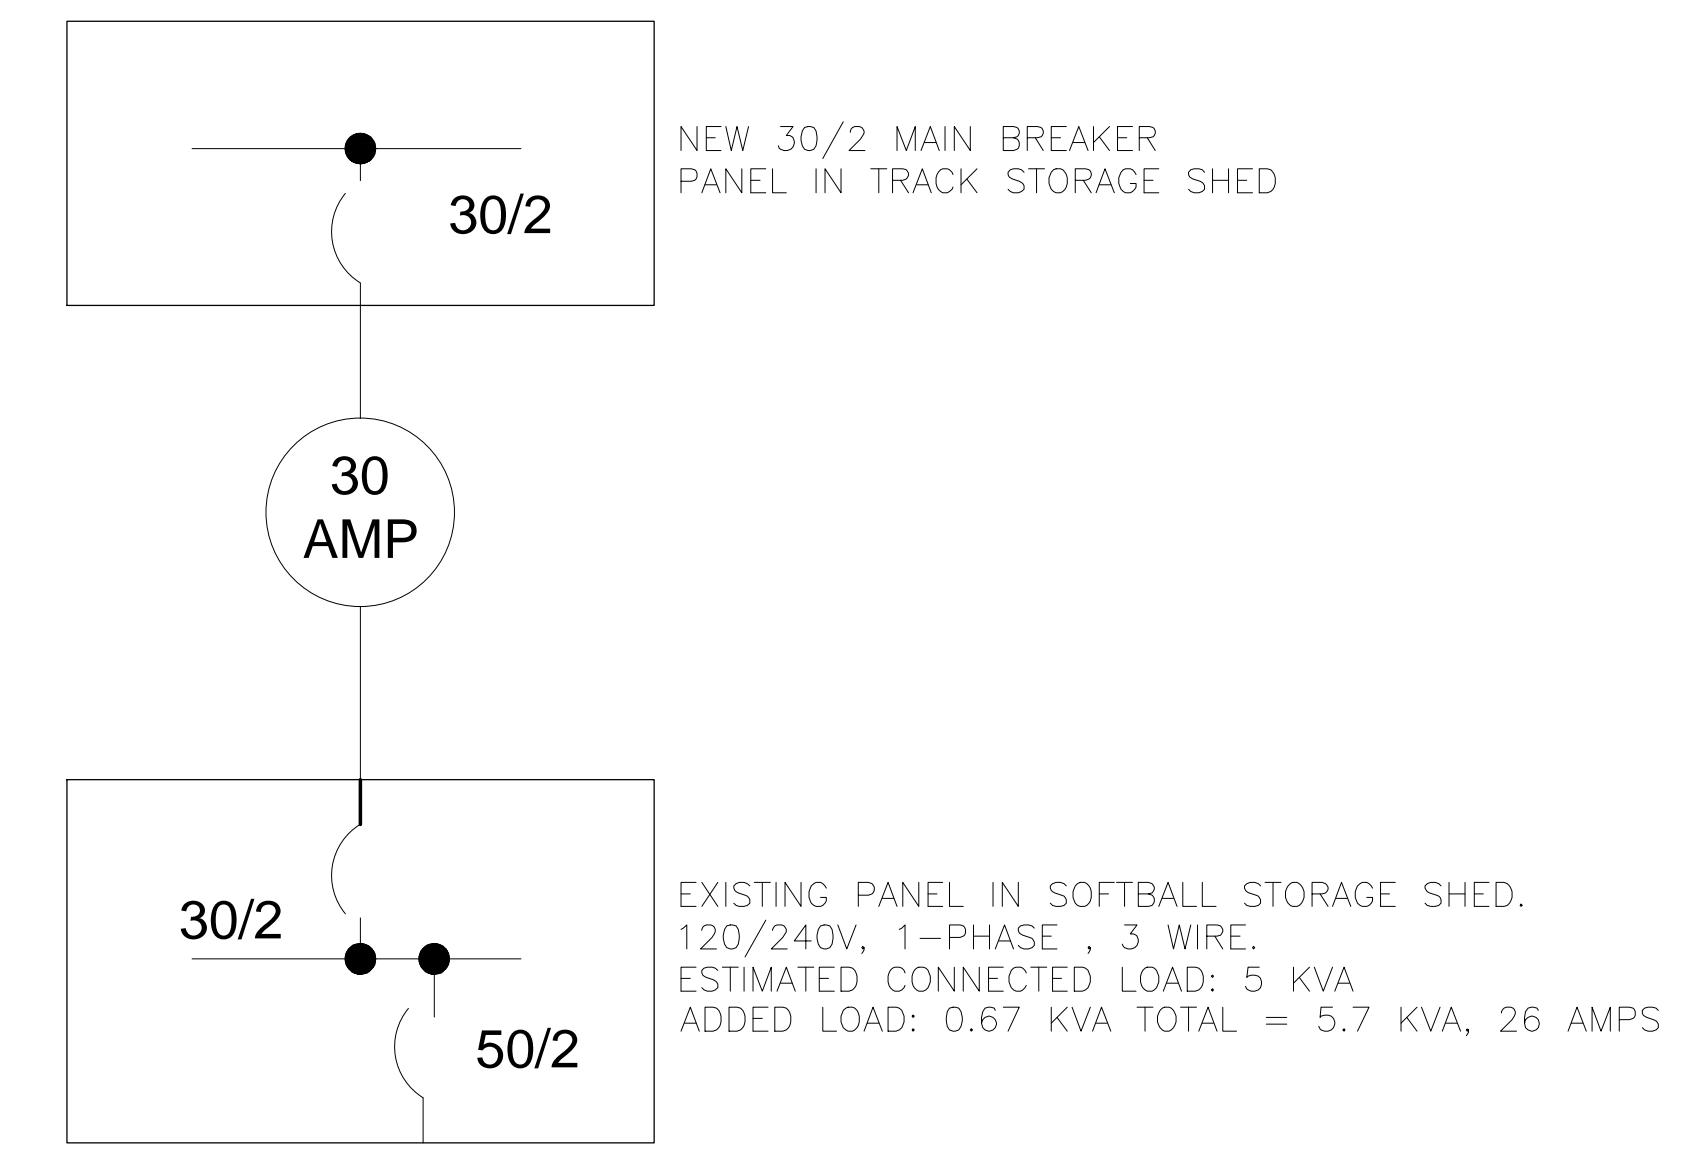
30/2

NEW 30/2 MAIN BREAKER
PANEL IN TRACK STORAGE SHED

30
AMP

30/2

50/2

EXISTING PANEL IN SOFTBALL STORAGE SHED.
120/240V, 1-PHASE , 3 WIRE.
ESTIMATED CONNECTED LOAD: 5 KVA
ADDED LOAD: 0.67 KVA TOTAL = 5.7 KVA, 26 AMPS